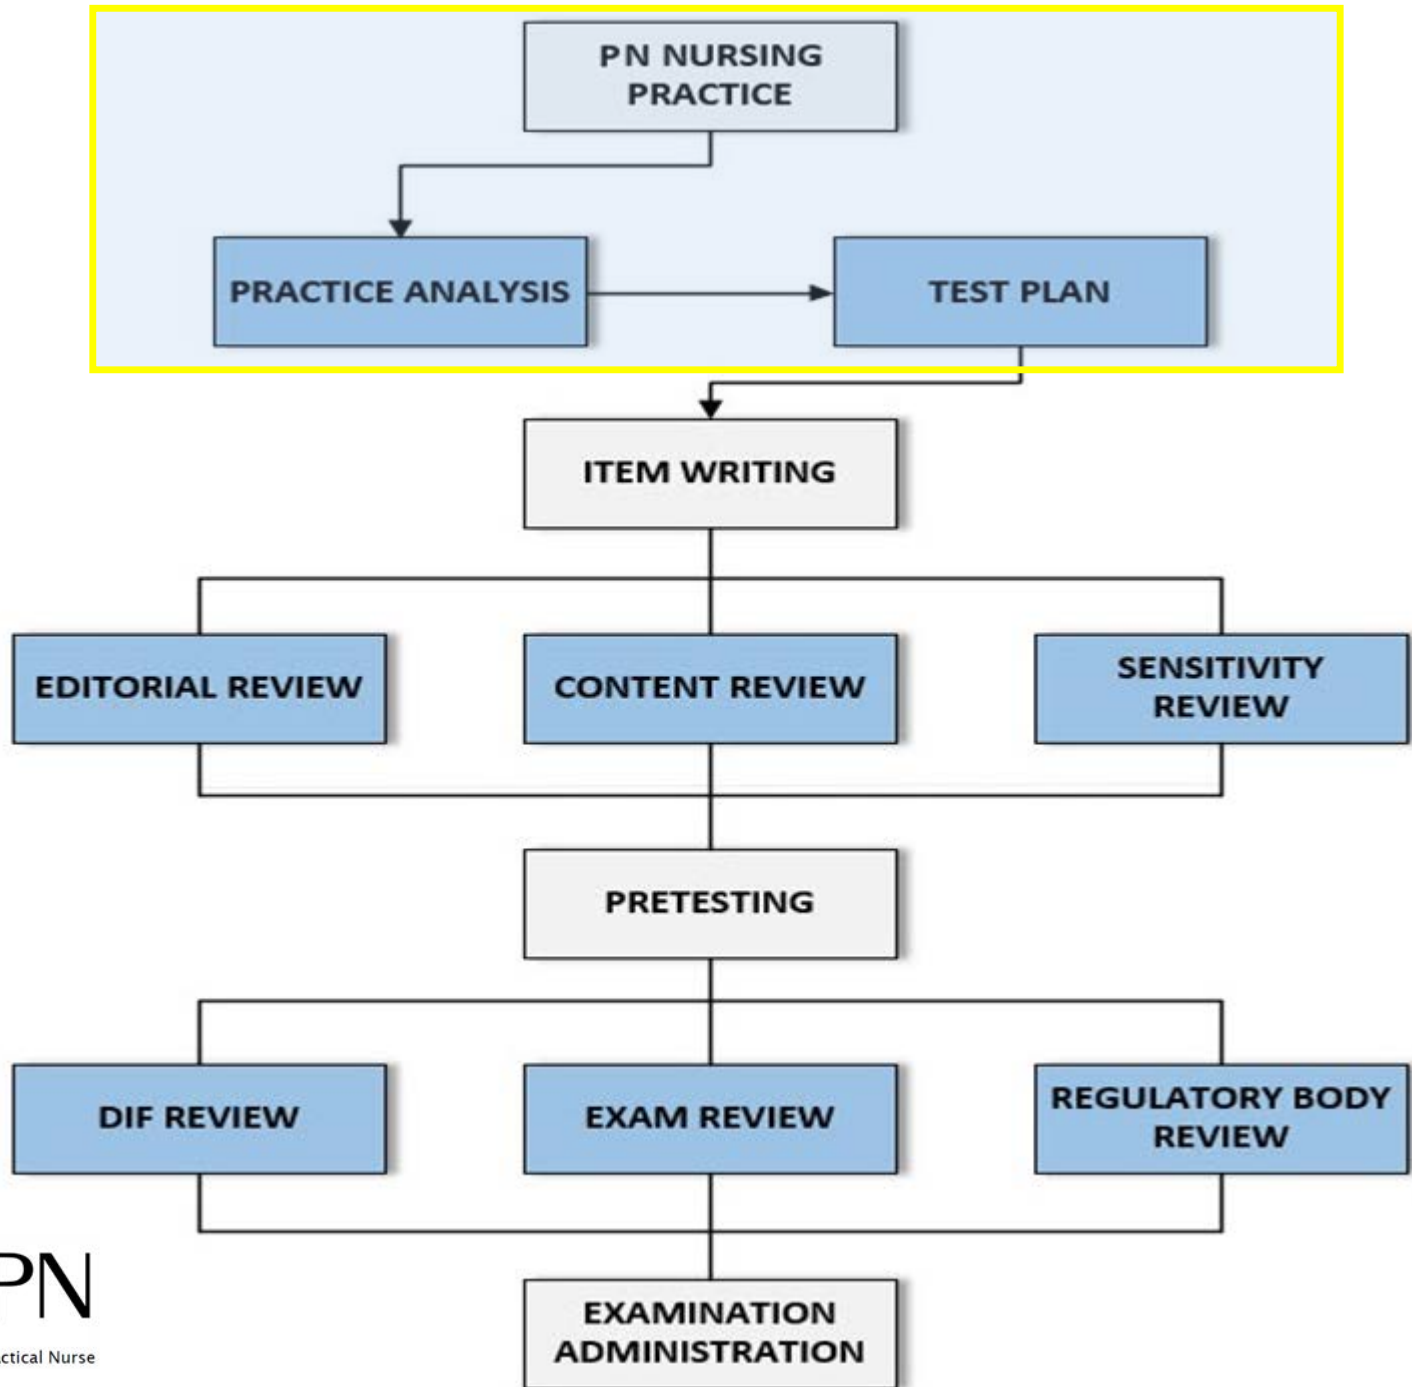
PN NURSING PRACTICE

PRACTICE ANALYSIS

TEST PLAN

ITEM WRITING

EDITORIAL REVIEW

CONTENT REVIEW

SENSITIVITY REVIEW

PRETESTING

DIF REVIEW

EXAM REVIEW

REGULATORY BODY REVIEW

PN
ctical Nurse

EXAMINATION ADMINISTRATION